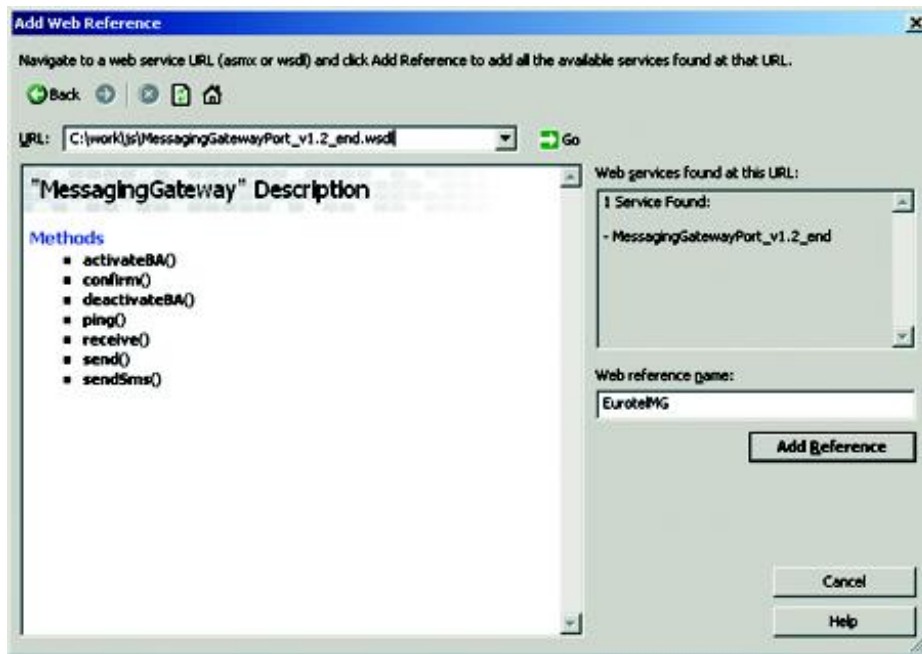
Add Web Reference

Navigate to a web service URL (asmx or wsdl) and click Add Reference to add all the available services found at that URL.

Back

URL: C:\work\js\MessagingGatewayPort_v1.2_end.wsdl

Go

"MessagingGateway" Description

Methods

- activateBA()
- confirm()
- deactivateBA()
- ping()
- receive()
- send()
- sendSms()

Web services found at this URL:

1 Service Found:

- MessagingGatewayPort_v1.2_end

Web reference name:

EurotelMG

Add Reference

Cancel

Help